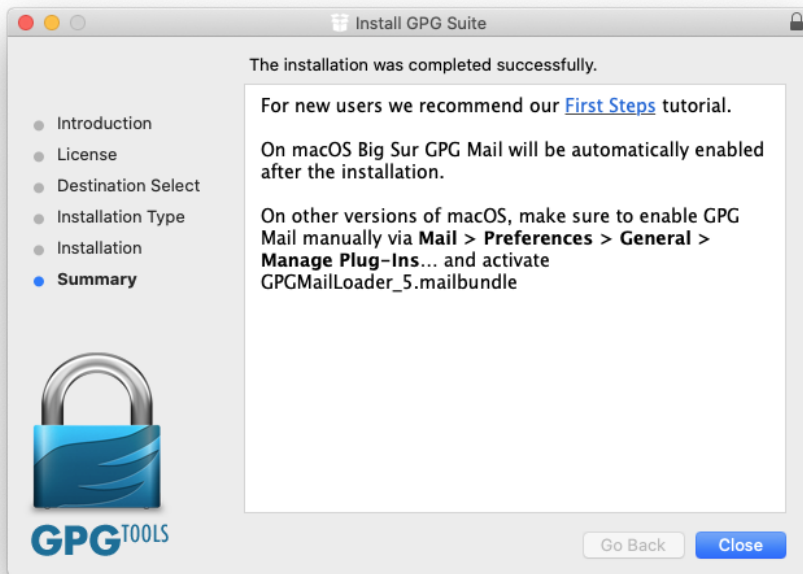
Install GPG Suite

The installation was completed successfully.

Introduction
License
Destination Select
Installation Type
Installation
Summary

For new users we recommend our First Steps tutorial.

On macOS Big Sur GPG Mail will be automatically enabled after the installation.

On other versions of macOS, make sure to enable GPG Mail manually via **Mail > Preferences > General > Manage Plug-Ins**... and activate GPGMailLoader_5.mailbundle

GPGTOOLS

Go Back
Close